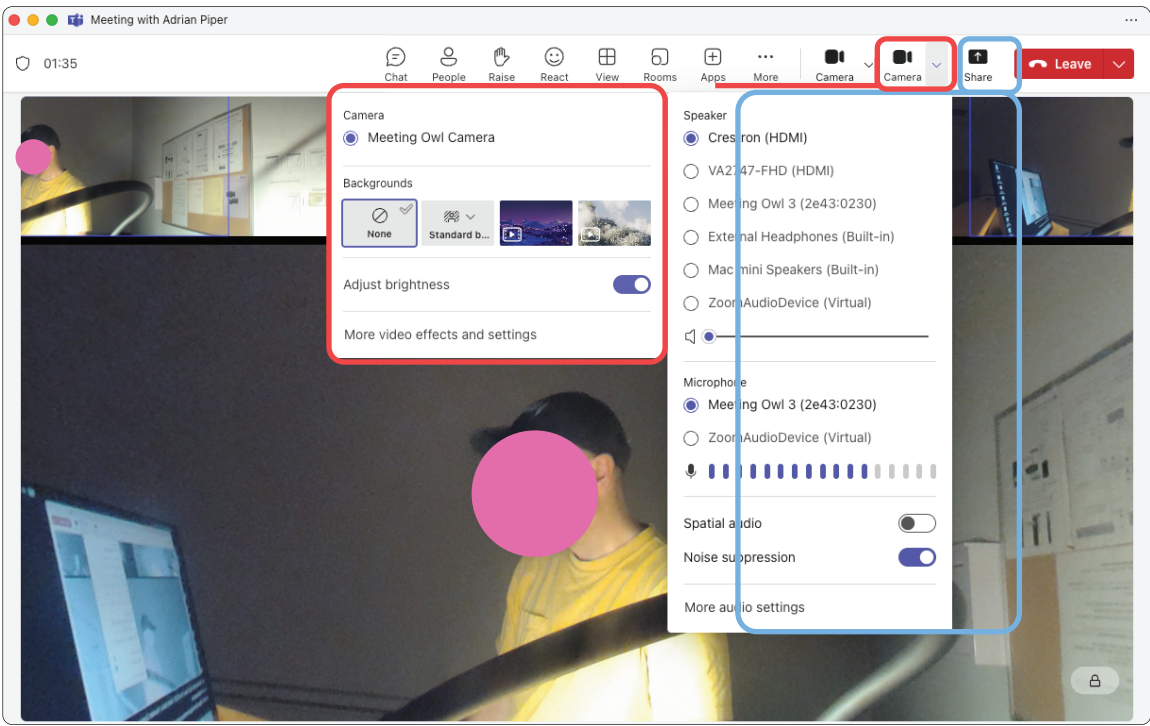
Meeting with Adrian Piper

01:35

Chat People Raise React View Rooms Apps More Camera Camera Share Leave

Camera
Meeting Owl Camera

Backgrounds
None
Standard b...

Adjust brightness

More video effects and settings

Speaker
Crestron (HDMI)
VA2747-FHD (HDMI)
Meeting Owl 3 (2e43:0230)
External Headphones (Built-in)
Mac mini Speakers (Built-in)
ZoomAudioDevice (Virtual)

Microphone
Meeting Owl 3 (2e43:0230)
ZoomAudioDevice (Virtual)

Spatial audio
Noise suppression

More audio settings